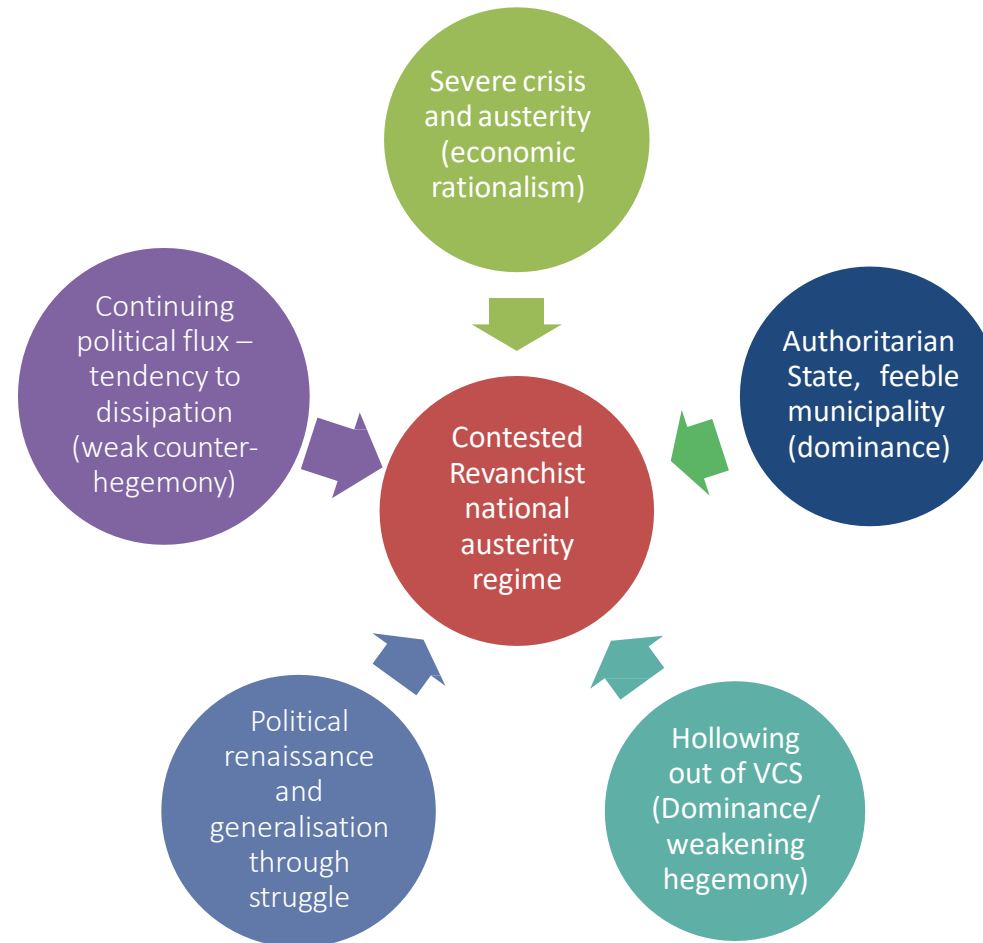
Severe crisis and austerity (economic rationalism)

Authoritarian State, feeble municipality (dominance)

Contested Revanchist national austerity regime

Continuing political flux – tendency to dissipation (weak counter-hegemony)

Political renaissance and generalisation through struggle

Hollowing out of VCS (Dominance/ weakening hegemony)